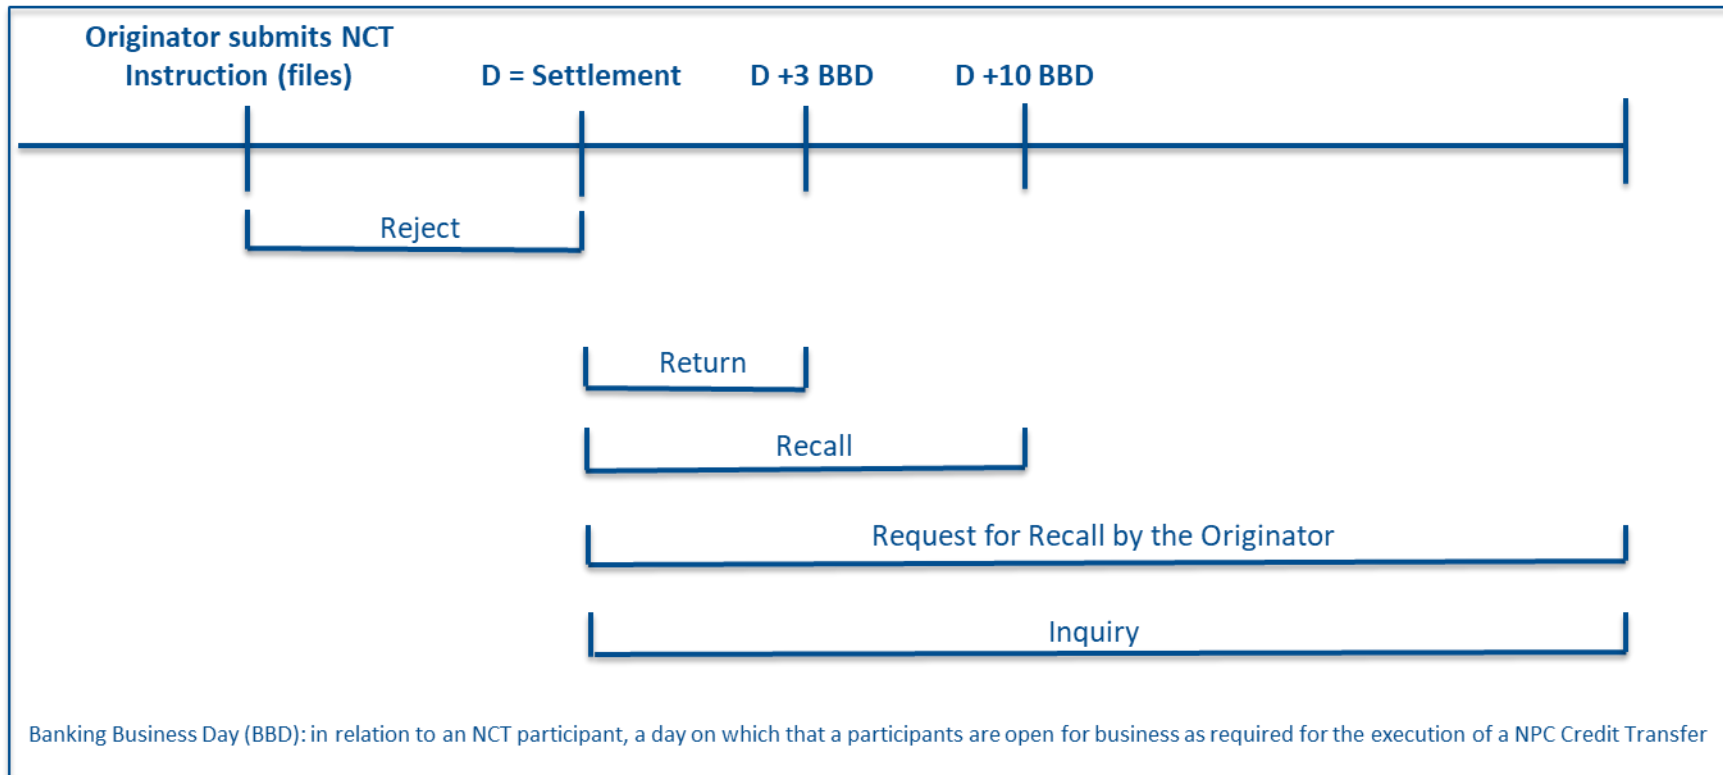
Originator submits NCT Instruction (files)

D = Settlement

D +3 BBD

D +10 BBD

Reject

Return

Recall

Request for Recall by the Originator

Inquiry

Banking Business Day (BBD): in relation to an NCT participant, a day on which that a participants are open for business as required for the execution of a NPC Credit Transfer